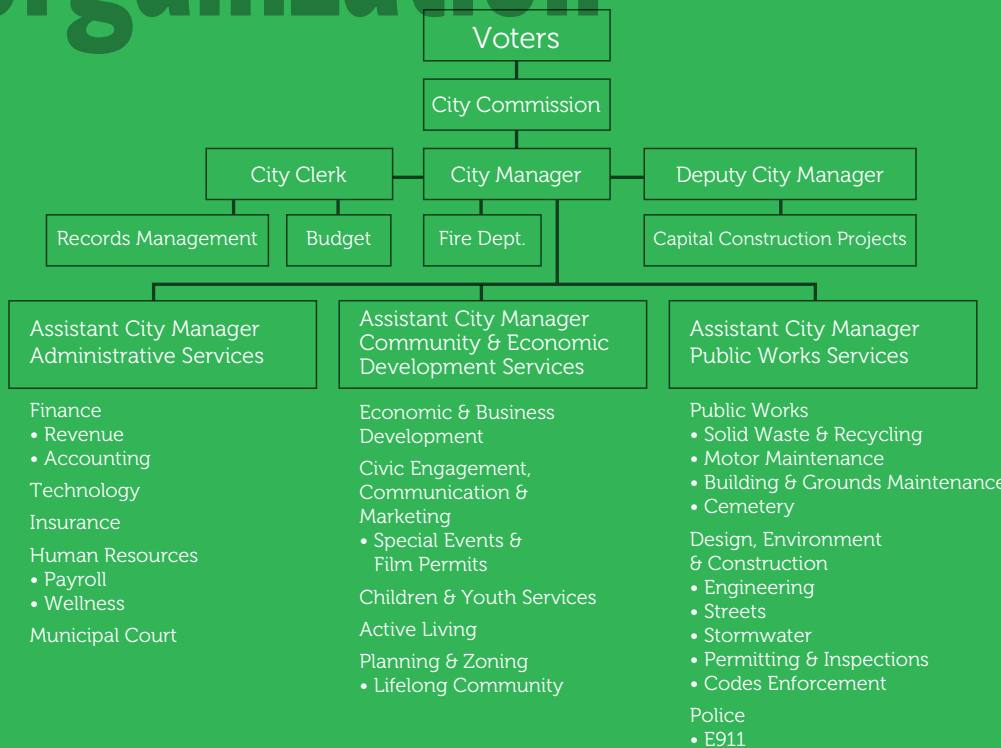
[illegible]

Voters

City Commission

City Clerk

City Manager

Deputy City Manager

Records Management

Budget

Fire Dept.

Capital Construction Projects

Assistant City Manager Administrative Services

Finance
• Revenue
• Accounting

Technology

Insurance

Human Resources
• Payroll
• Wellness

Municipal Court

Assistant City Manager Community & Economic Development Services

Economic & Business Development

Civic Engagement, Communication & Marketing
• Special Events & Film Permits

Children & Youth Services

Active Living

Planning & Zoning
• Lifelong Community

Assistant City Manager Public Works Services

Public Works
• Solid Waste & Recycling
• Motor Maintenance
• Building & Grounds Maintenance
• Cemetery

Design, Environment & Construction
• Engineering
• Streets
• Stormwater
• Permitting & Inspections
• Codes Enforcement

Police
• E911